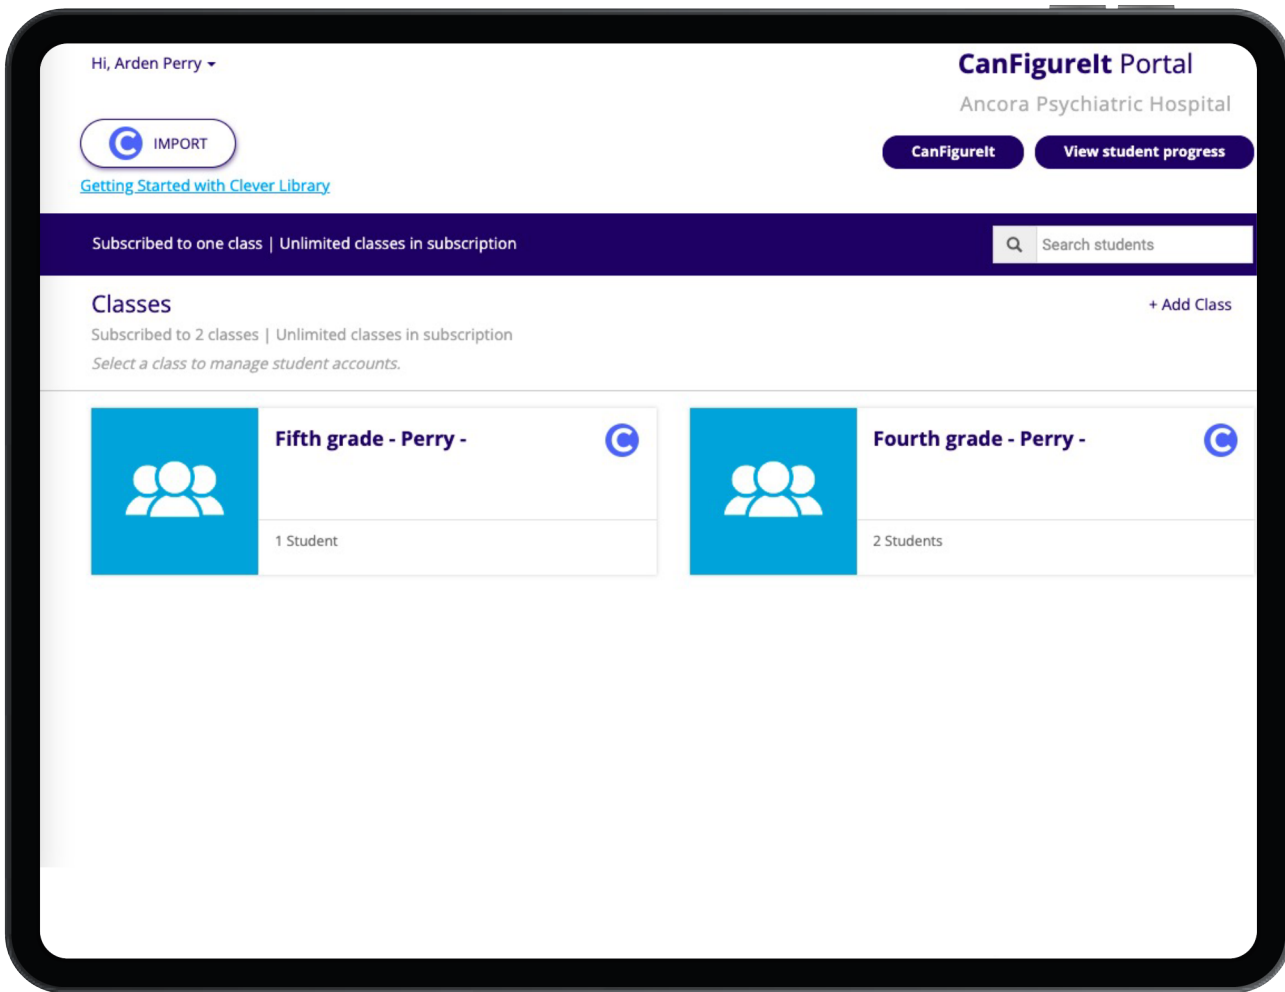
Hi, Arden Perry

CanFigureIt Portal

Ancora Psychiatric Hospital

IMPORT

Getting Started with Clever Library

CanFigureIt

View student progress

Subscribed to one class | Unlimited classes in subscription

Search students

Classes

+ Add Class

Subscribed to 2 classes | Unlimited classes in subscription

Select a class to manage student accounts.

Fifth grade - Perry -

1 Student

Fourth grade - Perry -

2 Students